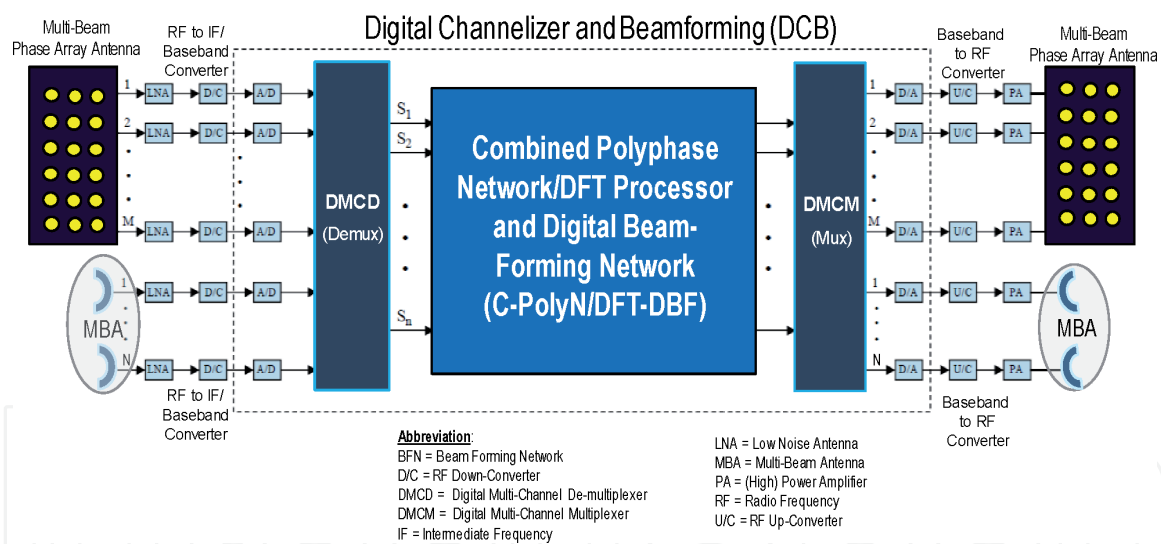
Digital Channelizer and Beamforming (DCB)

Multi-Beam Phase Array Antenna

RF to IF/ Baseband Converter

1
2
M

LNA D/C A/D
LNA D/C A/D
LNA D/C A/D

MBA
1
N

LNA D/C A/D
LNA D/C A/D

RF to IF/ Baseband Converter

DMCD (Demux)

$S_1$
$S_2$
$S_n$

Combined Polyphase Network/DFT Processor and Digital Beam-Forming Network (C-PolyN/DFT-DBF)

DMCM (Mux)

Baseband to RF Converter

Multi-Beam Phase Array Antenna

1
2
M

D/A U/C PA
D/A U/C PA
D/A U/C PA

1
N

D/A U/C PA
D/A U/C PA

MBA

Baseband to RF Converter

Abbreviation:
BFN = Beam Forming Network
D/C = RF Down-Converter
DMCD = Digital Multi-Channel De-multiplexer
DMCM = Digital Multi-Channel Multiplexer
IF = Intermediate Frequency

LNA = Low Noise Antenna
MBA = Multi-Beam Antenna
PA = (High) Power Amplifier
RF = Radio Frequency
U/C = RF Up-Converter